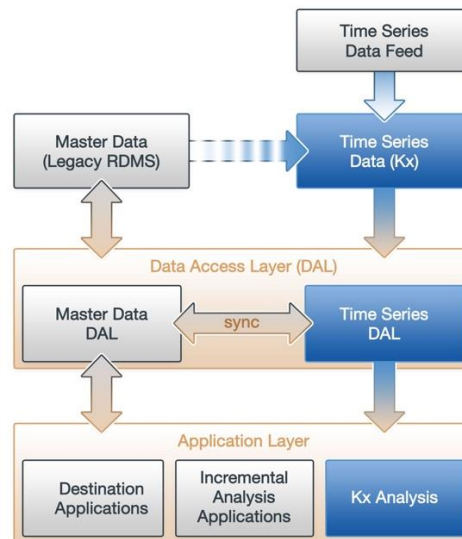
Time Series Data Feed

Master Data (Legacy RDMS)

Time Series Data (Kx)

Data Access Layer (DAL)

Master Data DAL

sync

Time Series DAL

Application Layer

Destination Applications

Incremental Analysis Applications

Kx Analysis